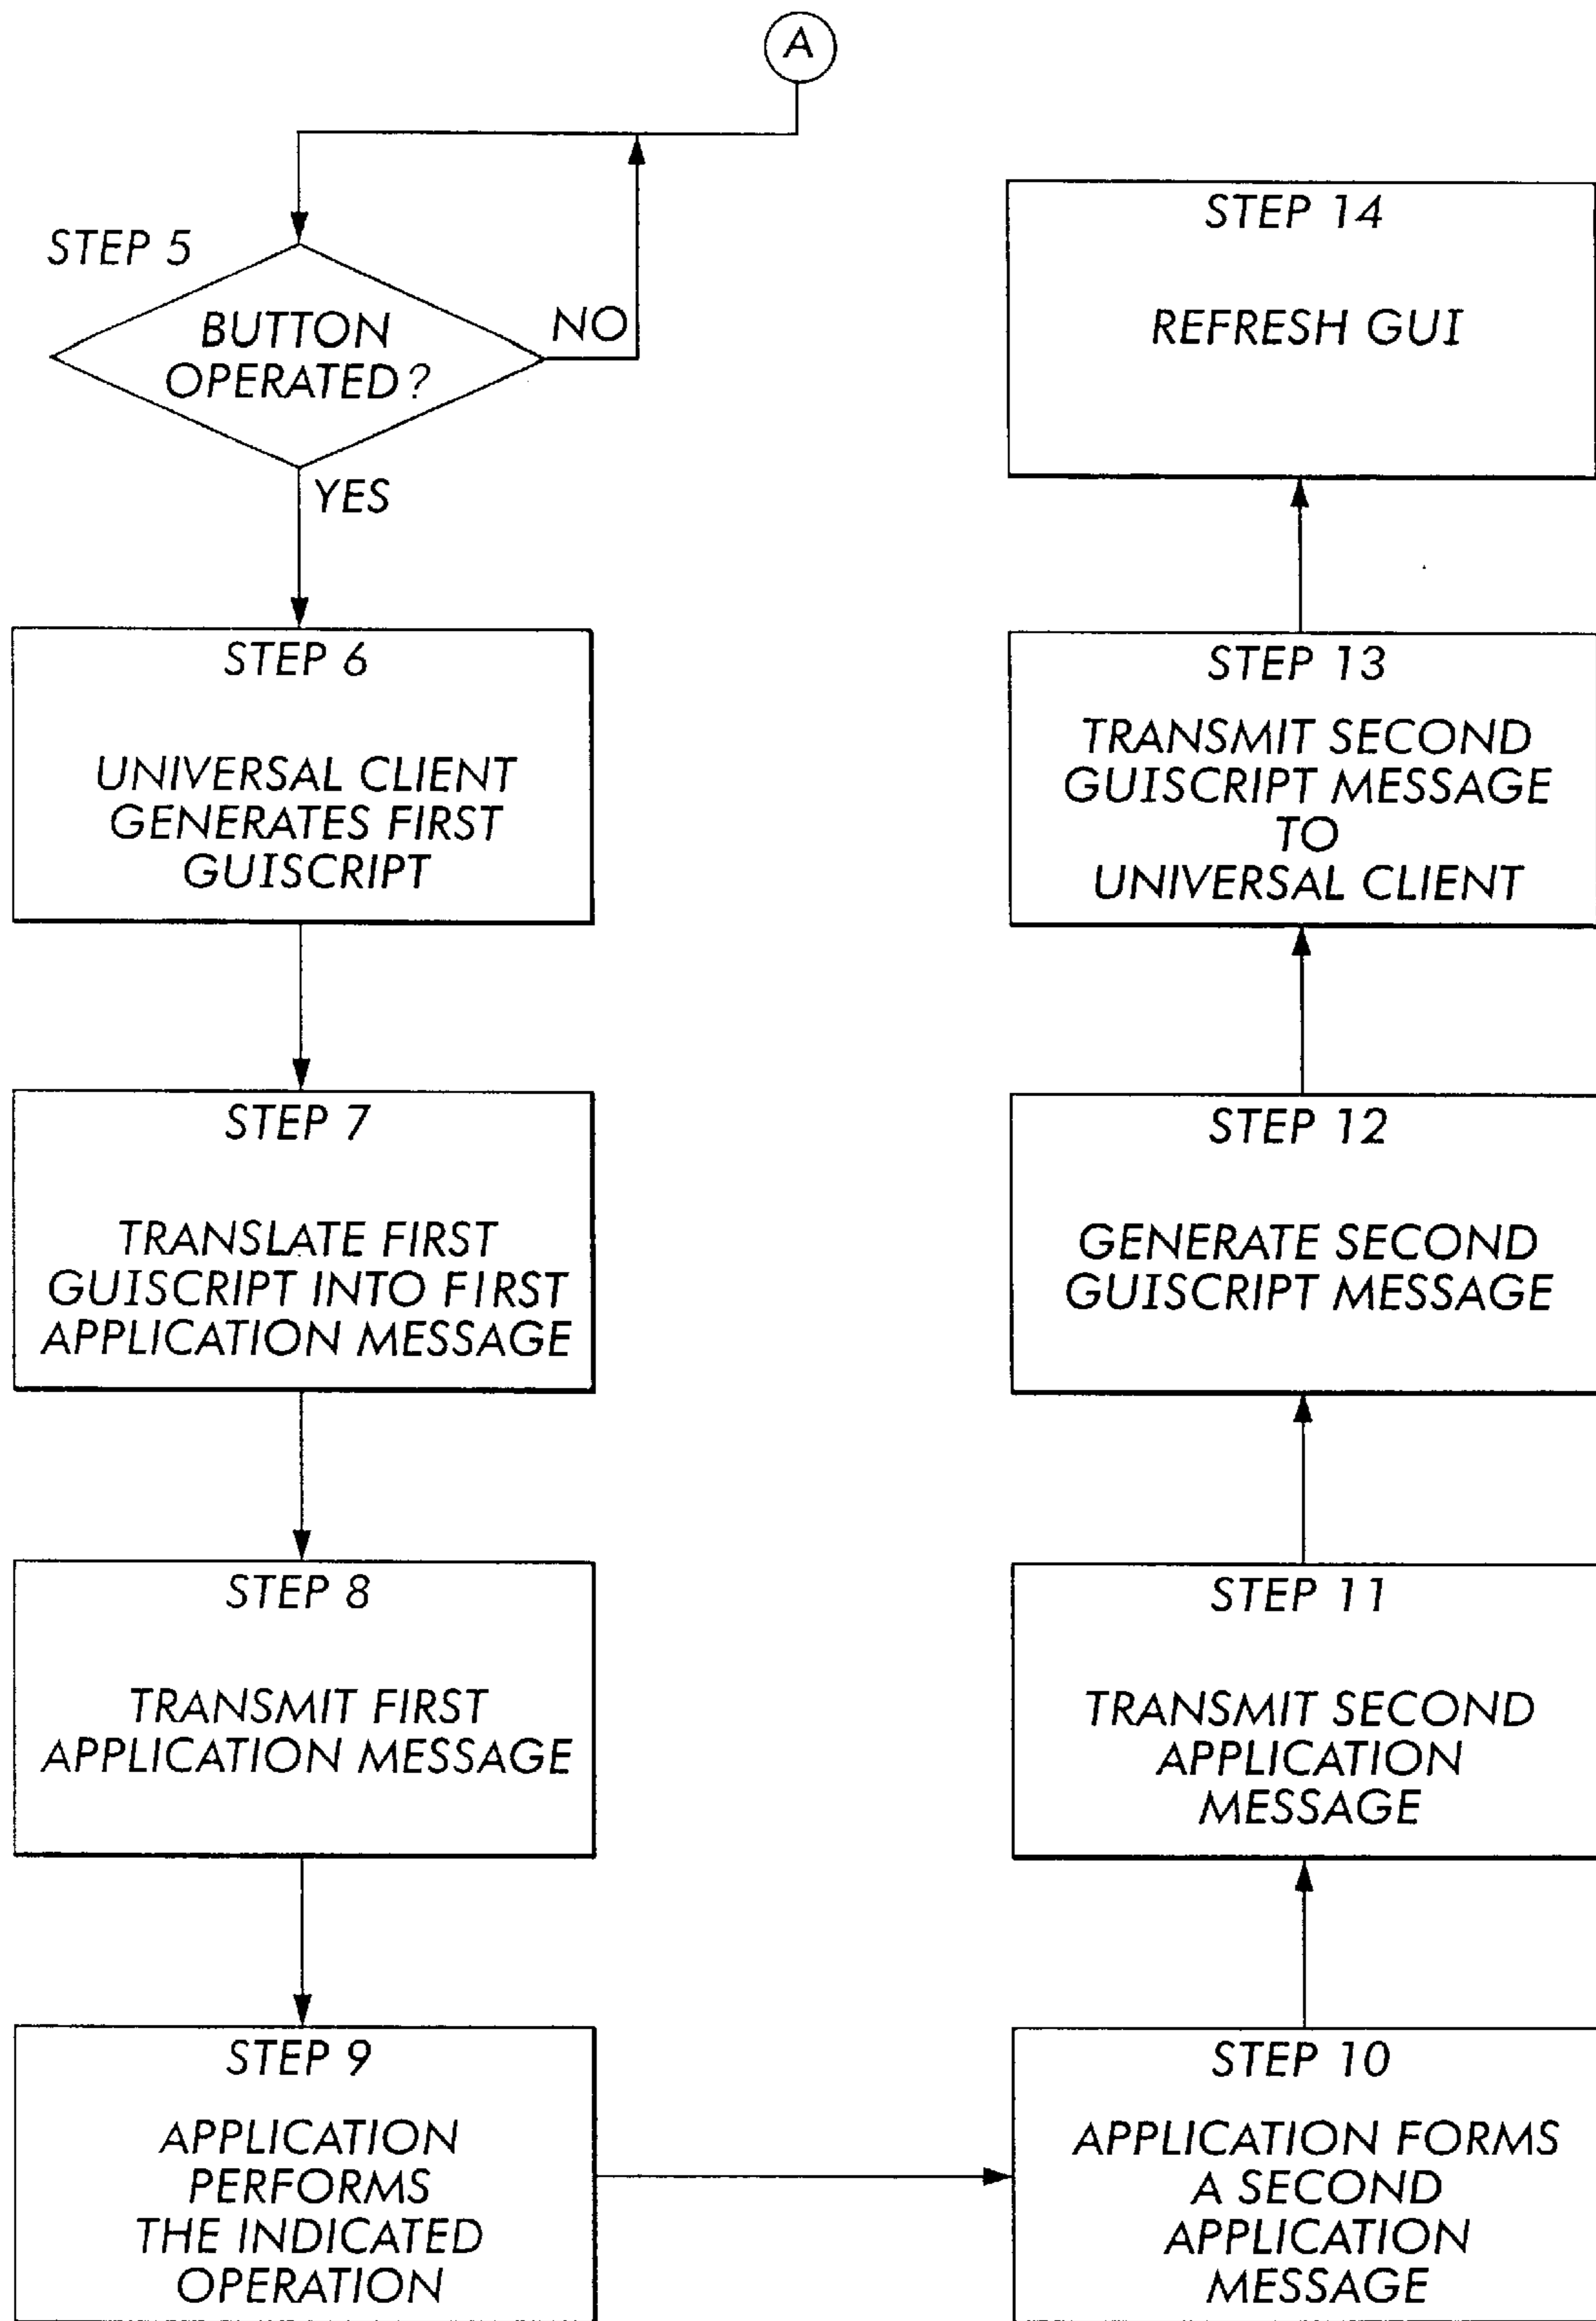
A

STEP 5

BUTTON OPERATED?

NO

YES

STEP 6

UNIVERSAL CLIENT GENERATES FIRST GUISCRIPT

STEP 7

TRANSLATE FIRST GUISCRIPT INTO FIRST APPLICATION MESSAGE

STEP 8

TRANSMIT FIRST APPLICATION MESSAGE

STEP 9

APPLICATION PERFORMS THE INDICATED OPERATION

STEP 14

REFRESH GUI

STEP 13

TRANSMIT SECOND GUISCRIPT MESSAGE TO UNIVERSAL CLIENT

STEP 12

GENERATE SECOND GUISCRIPT MESSAGE

STEP 11

TRANSMIT SECOND APPLICATION MESSAGE

STEP 10

APPLICATION FORMS A SECOND APPLICATION MESSAGE